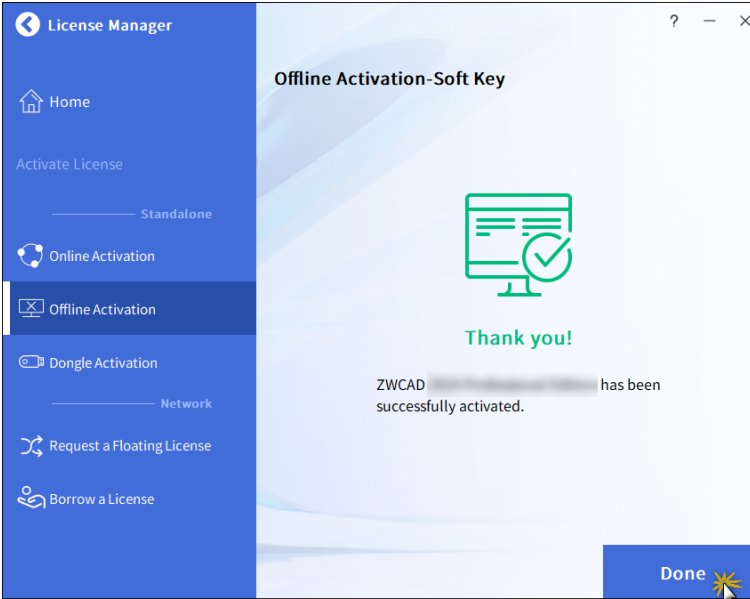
License Manager

?

Home

Activate License

Standalone

Online Activation

Offline Activation

Dongle Activation

Network

Request a Floating License

Borrow a License

Offline Activation-Soft Key

Thank you!

ZWCAD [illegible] has been successfully activated.

Done